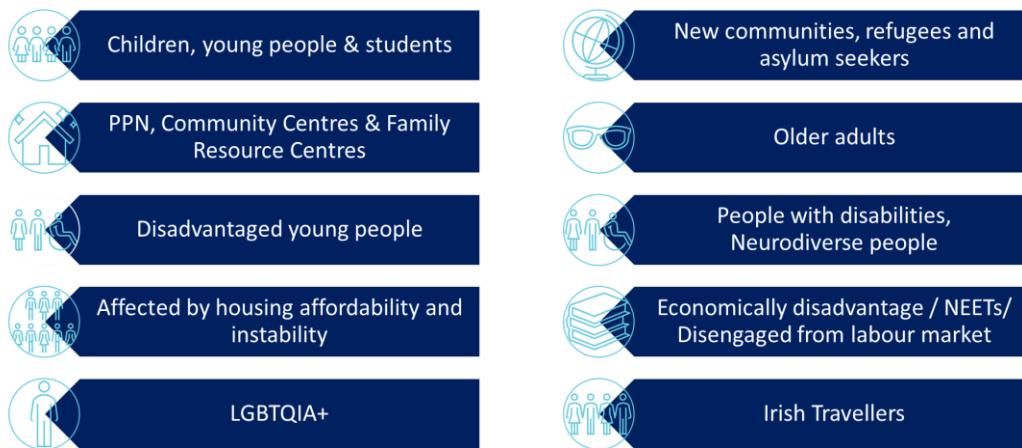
Children, young people & students

PPN, Community Centres & Family Resource Centres

Disadvantaged young people

Affected by housing affordability and instability

LGBTQIA+

New communities, refugees and asylum seekers

Older adults

People with disabilities, Neurodiverse people

Economically disadvantage / NEETs/ Disengaged from labour market

Irish Travellers